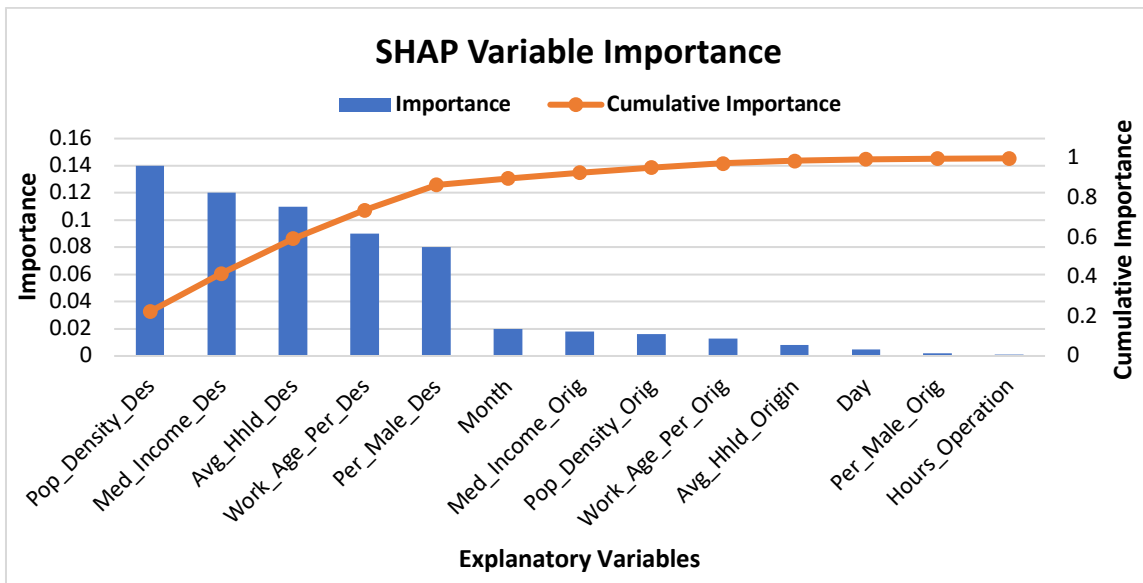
SHAP Variable Importance

Importance
Cumulative Importance

Importance
0.16
0.14
0.12
0.1
0.08
0.06
0.04
0.02
0

Cumulative Importance
1
0.8
0.6
0.4
0.2
0

Pop_Density_Des
Med_Income_Des
Avg_Hhld_Des
Work_Age_Per_Des
Per_Male_Des
Month
Med_Income_Orig
Pop_Density_Orig
Work_Age_Per_Orig
Avg_Hhld_Origin
Day
Per_Male_Orig
Hours_Operation

Explanatory Variables